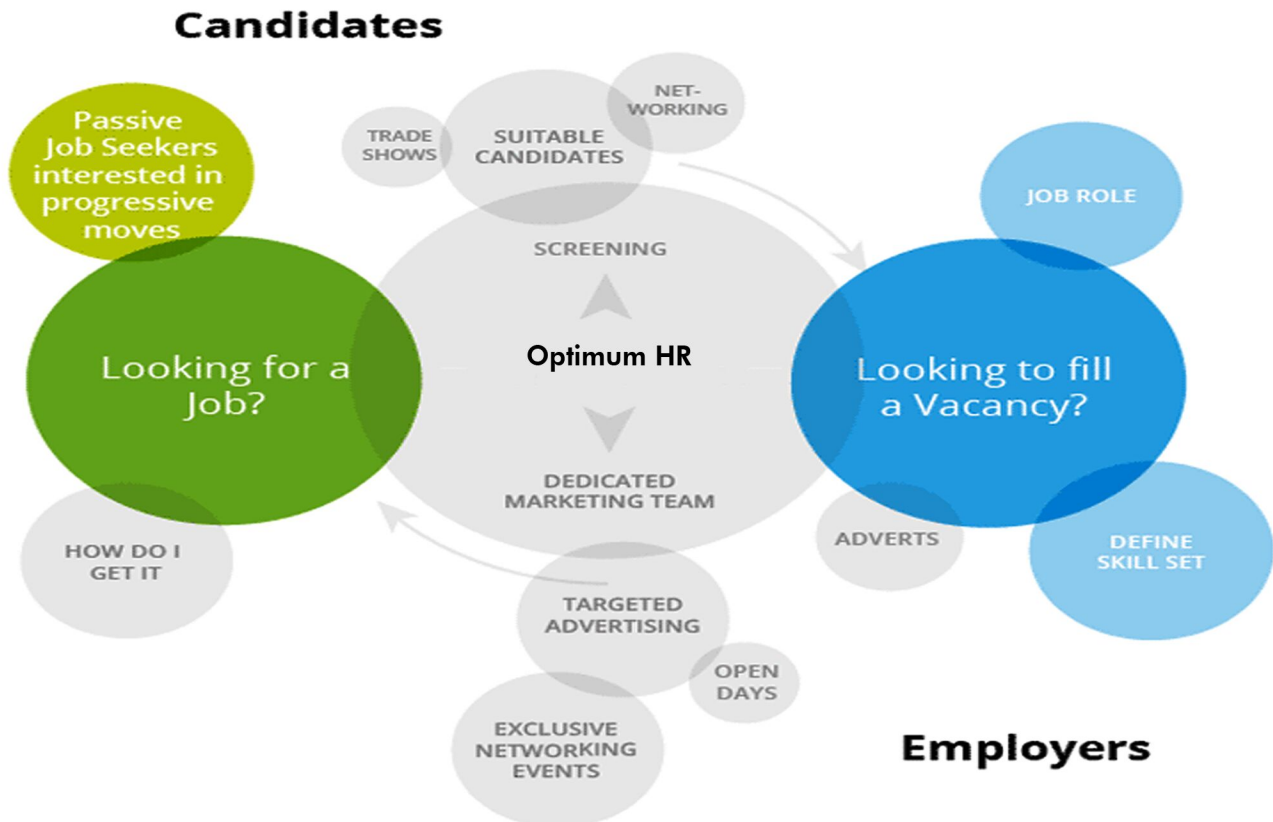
Candidates

Passive Job Seekers interested in progressive moves

TRADE SHOWS

SUITABLE CANDIDATES

NET-WORKING

JOB ROLE

SCREENING

Looking for a Job?

Optimum HR

Looking to fill a Vacancy?

DEDICATED MARKETING TEAM

ADVERTS

DEFINE SKILL SET

HOW DO I GET IT

TARGETED ADVERTISING

OPEN DAYS

EXCLUSIVE NETWORKING EVENTS

Employers